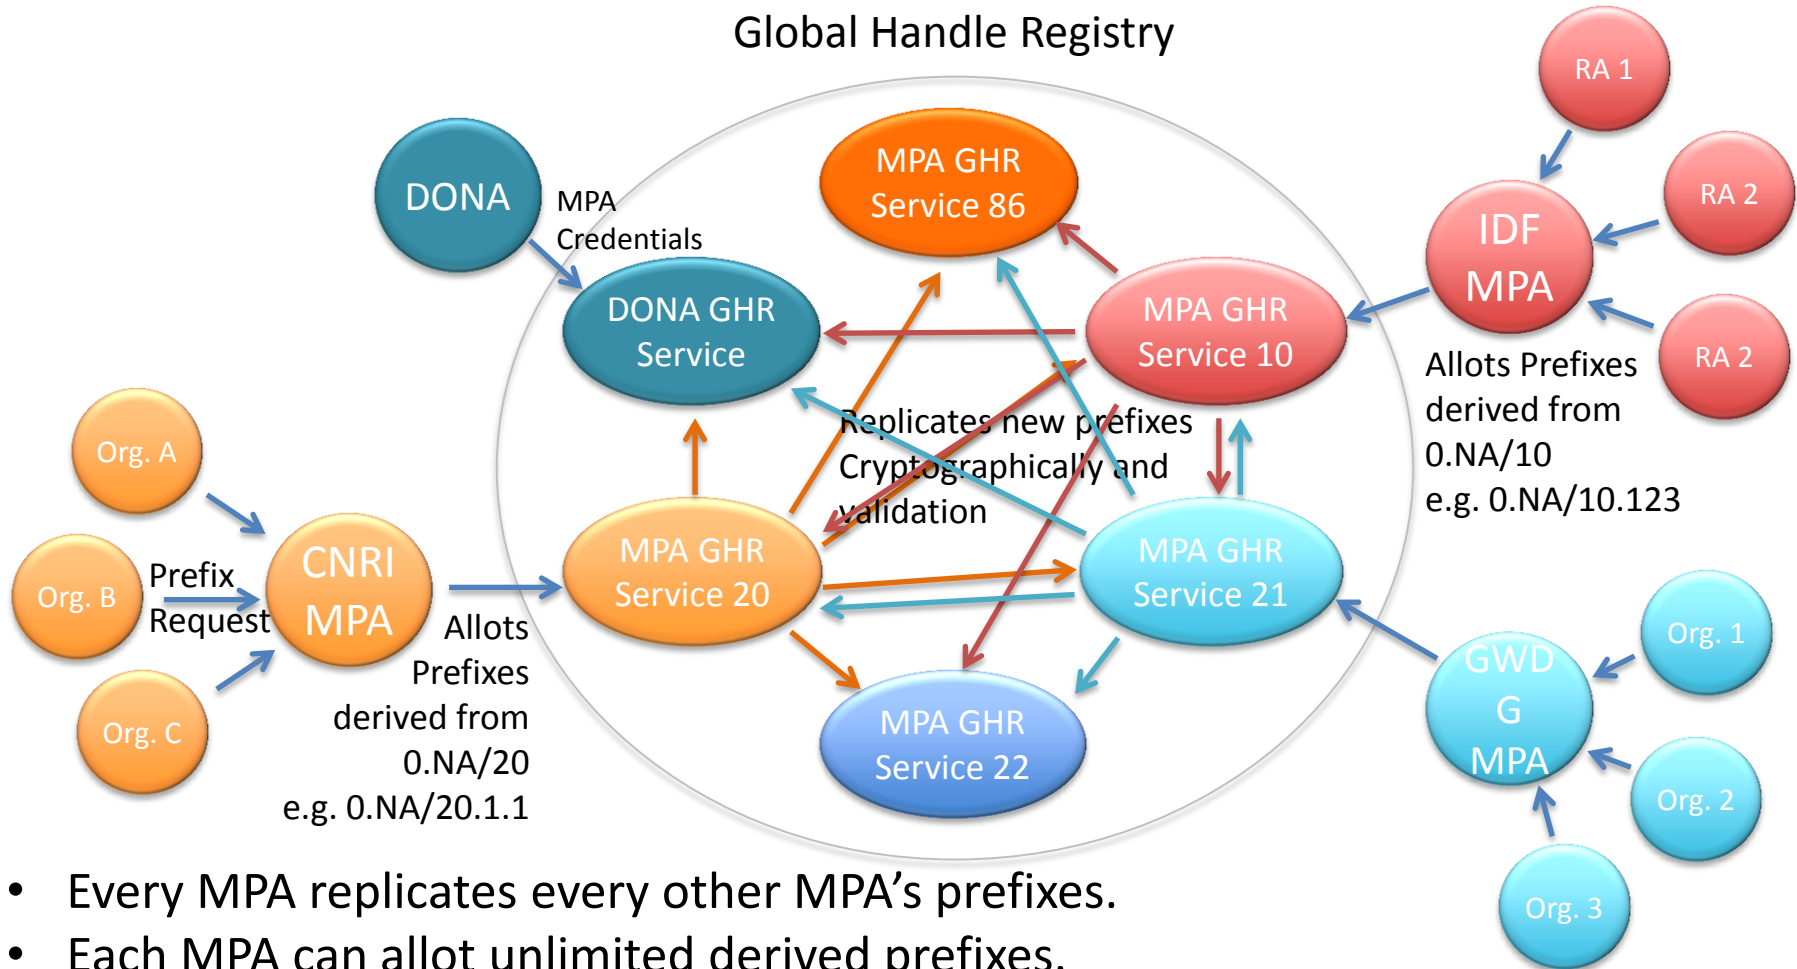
Global Handle Registry

RA 1

RA 2

RA 2

IDF MPA

Allots Prefixes derived from 0.NA/10 e.g. 0.NA/10.123

DONA

MPA Credentials

MPA GHR Service 86

DONA GHR Service

MPA GHR Service 10

Replicates new prefixes Cryptographically and validation

Org. A

Org. B

Org. C

Prefix Request

CNRI MPA

Allots Prefixes derived from 0.NA/20 e.g. 0.NA/20.1.1

MPA GHR Service 20

MPA GHR Service 21

MPA GHR Service 22

GWD G MPA

Org. 1

Org. 2

Org. 3

• Every MPA replicates every other MPA's prefixes.
• Each MPA can allot unlimited derived prefixes.